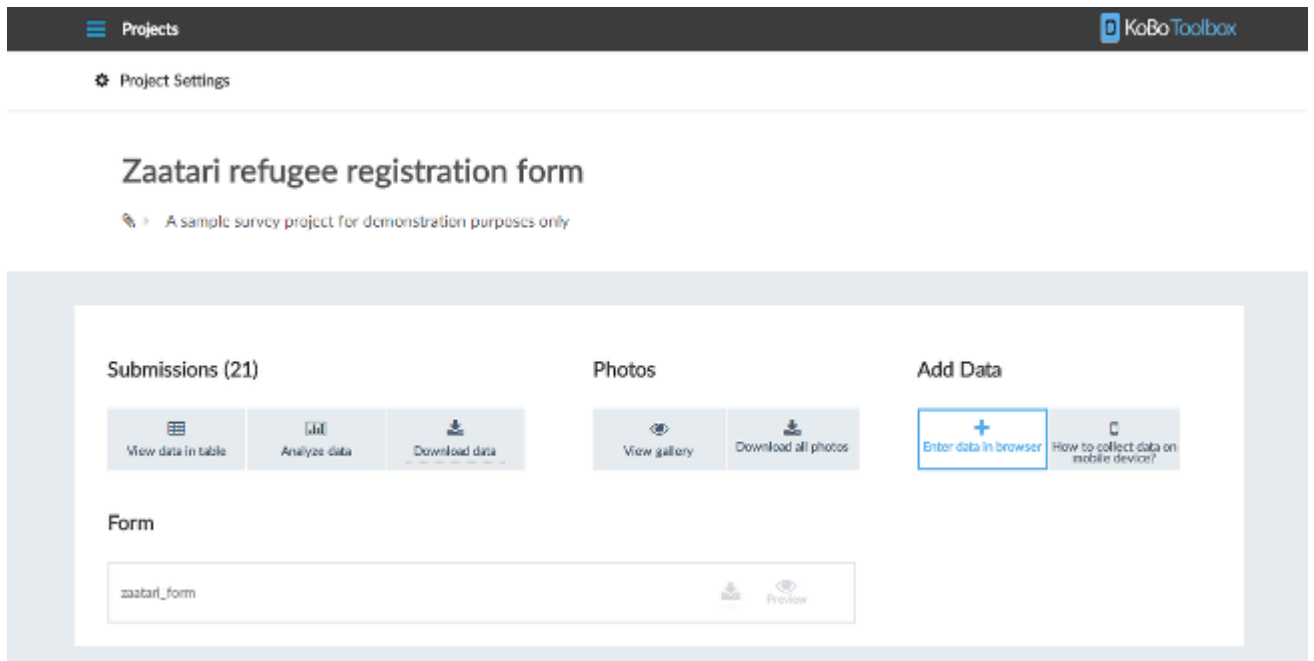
Projects

KoBo Toolbox

Project Settings

Zaatari refugee registration form

A sample survey project for demonstration purposes only

Submissions (21)

View data in table

Analyze data

Download data

Photos

View gallery

Download all photos

Add Data

Enter data in browser

How to collect data on mobile device?

Form

zaatari_form

Preview